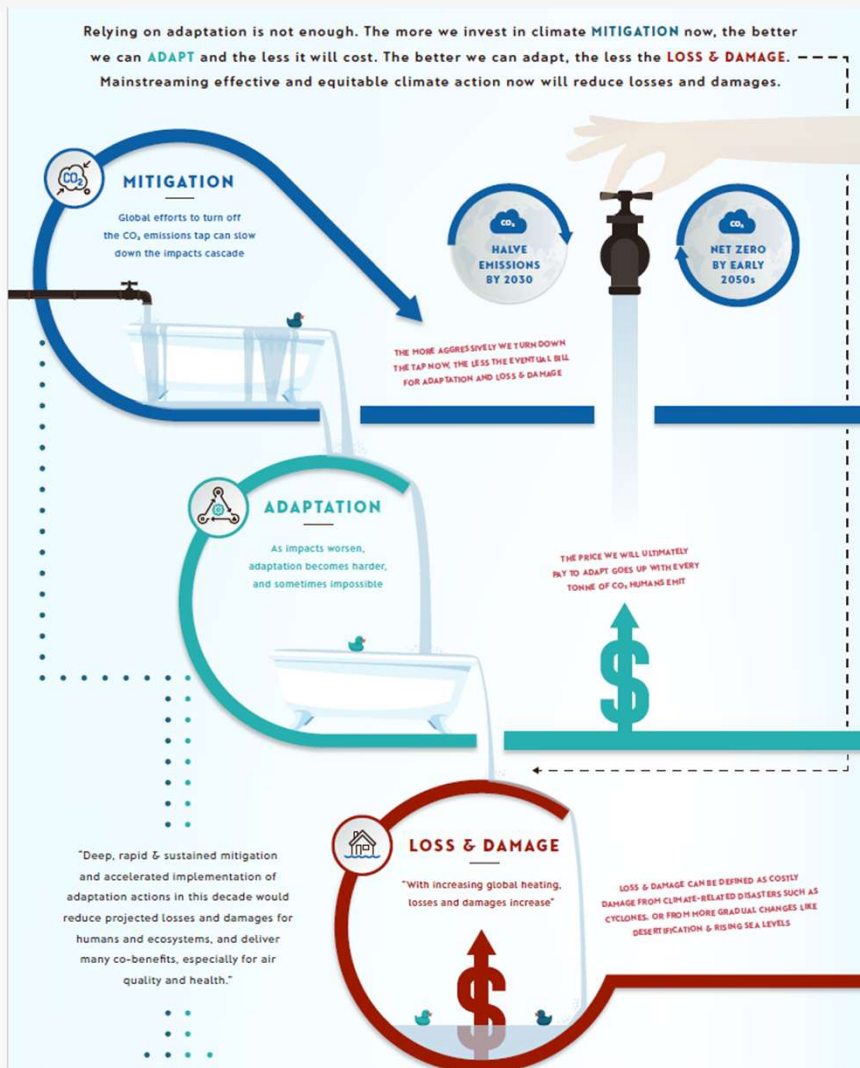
Relying on adaptation is not enough. The more we invest in climate MITIGATION now, the better we can ADAPT and the less it will cost. The better we can adapt, the less the LOSS & DAMAGE. Mainstreaming effective and equitable climate action now will reduce losses and damages.

$CO_2$

MITIGATION

Global efforts to turn off the $CO_2$ emissions tap can slow down the impacts cascade

$CO_2$
HALVE EMISSIONS BY 2030

$CO_2$
NET ZERO BY EARLY 2050s

THE MORE AGGRESSIVELY WE TURN DOWN THE TAP NOW, THE LESS THE EVENTUAL BILL FOR ADAPTATION AND LOSS & DAMAGE

ADAPTATION

As impacts worsen, adaptation becomes harder, and sometimes impossible

THE PRICE WE WILL ULTIMATELY PAY TO ADAPT GOES UP WITH EVERY TONNE OF $CO_2$ HUMANS EMIT

$

"Deep, rapid & sustained mitigation and accelerated implementation of adaptation actions in this decade would reduce projected losses and damages for humans and ecosystems, and deliver many co-benefits, especially for air quality and health."

LOSS & DAMAGE

"With increasing global heating, losses and damages increase"

LOSS & DAMAGE CAN BE DEFINED AS COSTLY DAMAGE FROM CLIMATE-RELATED DISASTERS SUCH AS CYCLONES, OR FROM MORE GRADUAL CHANGES LIKE DESERTIFICATION & RISING SEA LEVELS

$